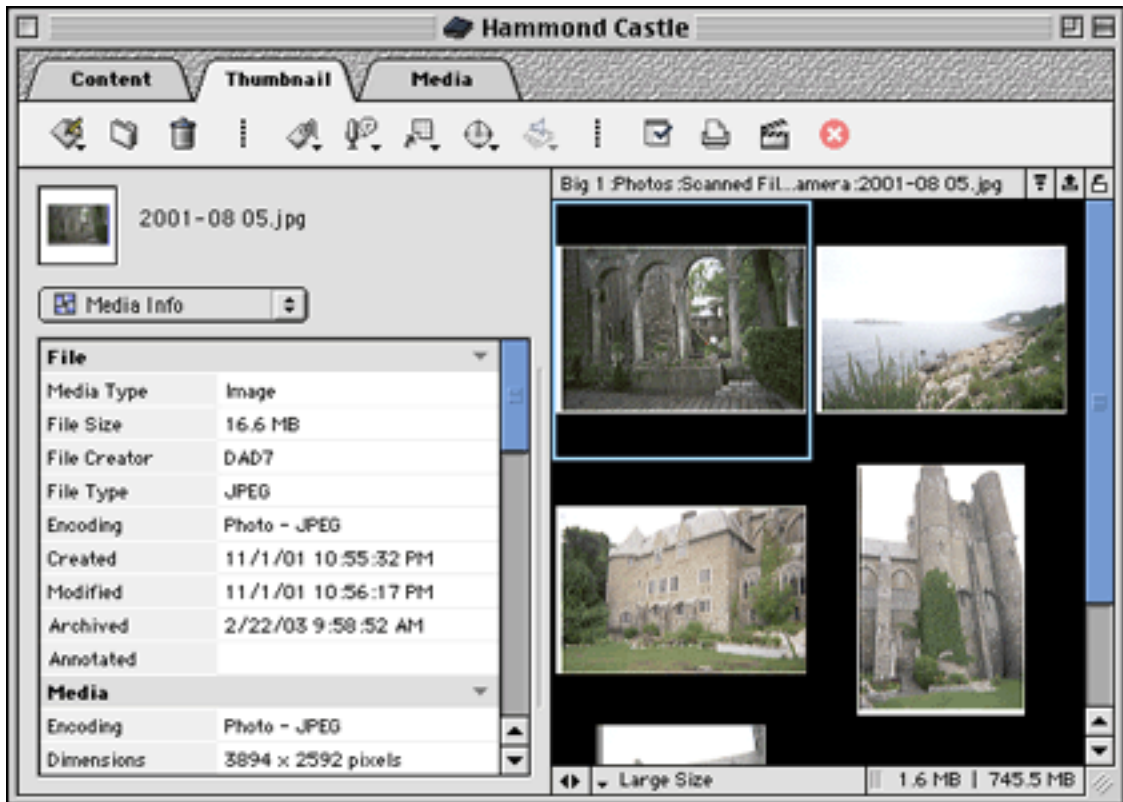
Hammond Castle

Content
Thumbnail
Media

2001-08 05.jpg

Media Info

| File | |
|---|---|
| Media Type | Image |
| File Size | 16.6 MB |
| File Creator | DAD7 |
| File Type | JPEG |
| Encoding | Photo - JPEG |
| Created | 11/1/01 10:55:32 PM |
| Modified | 11/1/01 10:56:17 PM |
| Archived | 2/22/03 9:58:52 AM |
| Annotated | |
| **Media** | |
| Encoding | Photo - JPEG |
| Dimensions | 3894 x 2592 pixels |

Big 1 :Photos :Scanned Fil...amera :2001-08 05.jpg

Large Size
1.6 MB | 745.5 MB